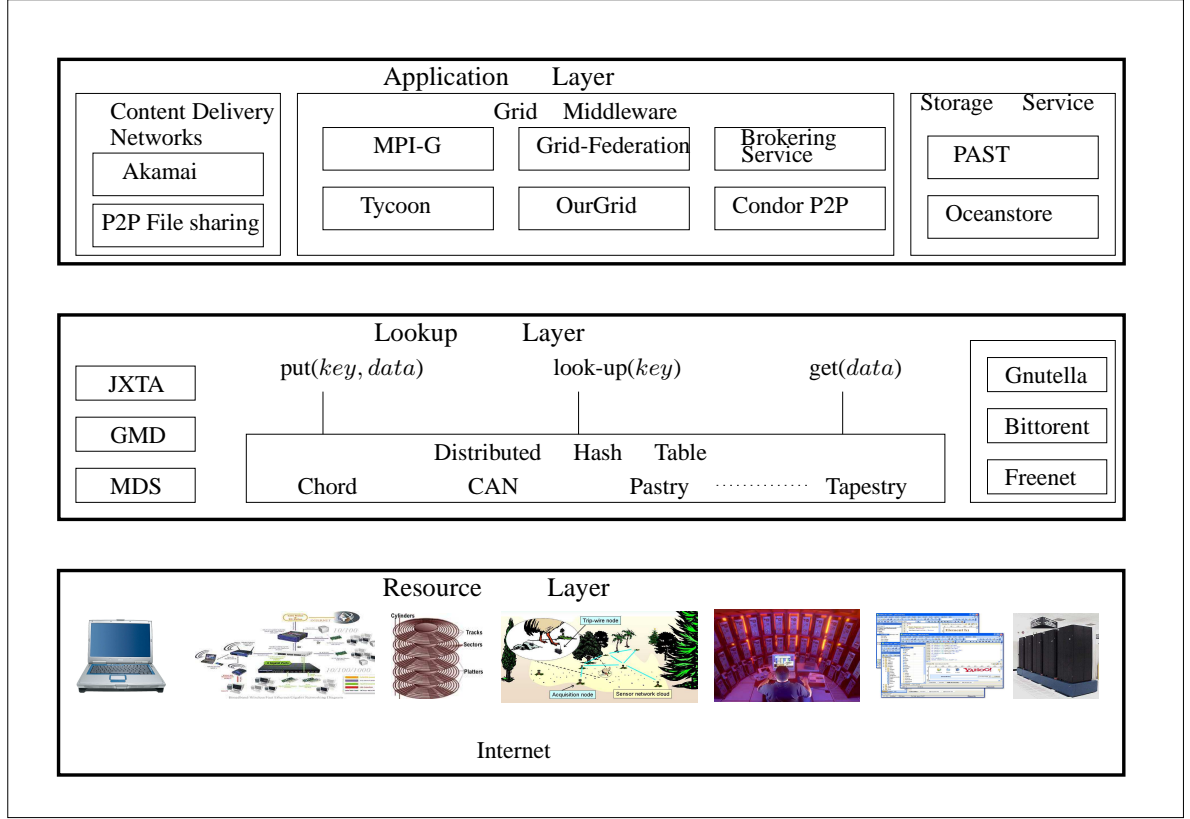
Application Layer

Content Delivery Networks

Akamai

P2P File sharing

Grid Middleware

MPI-G

Grid-Federation

Brokering Service

Tycoon

OurGrid

Condor P2P

Storage Service

PAST

Oceanstore

Lookup Layer

JXTA

GMD

MDS

put($key, data$)

look-up($key$)

get($data$)

Distributed Hash Table

Chord CAN Pastry ............ Tapestry

Gnutella

Bittorent

Freenet

Resource Layer

Cylinders

Tracks

Sectors

Platters

Trip-wire node

Acquisition node

Sensor network cloud

Internet